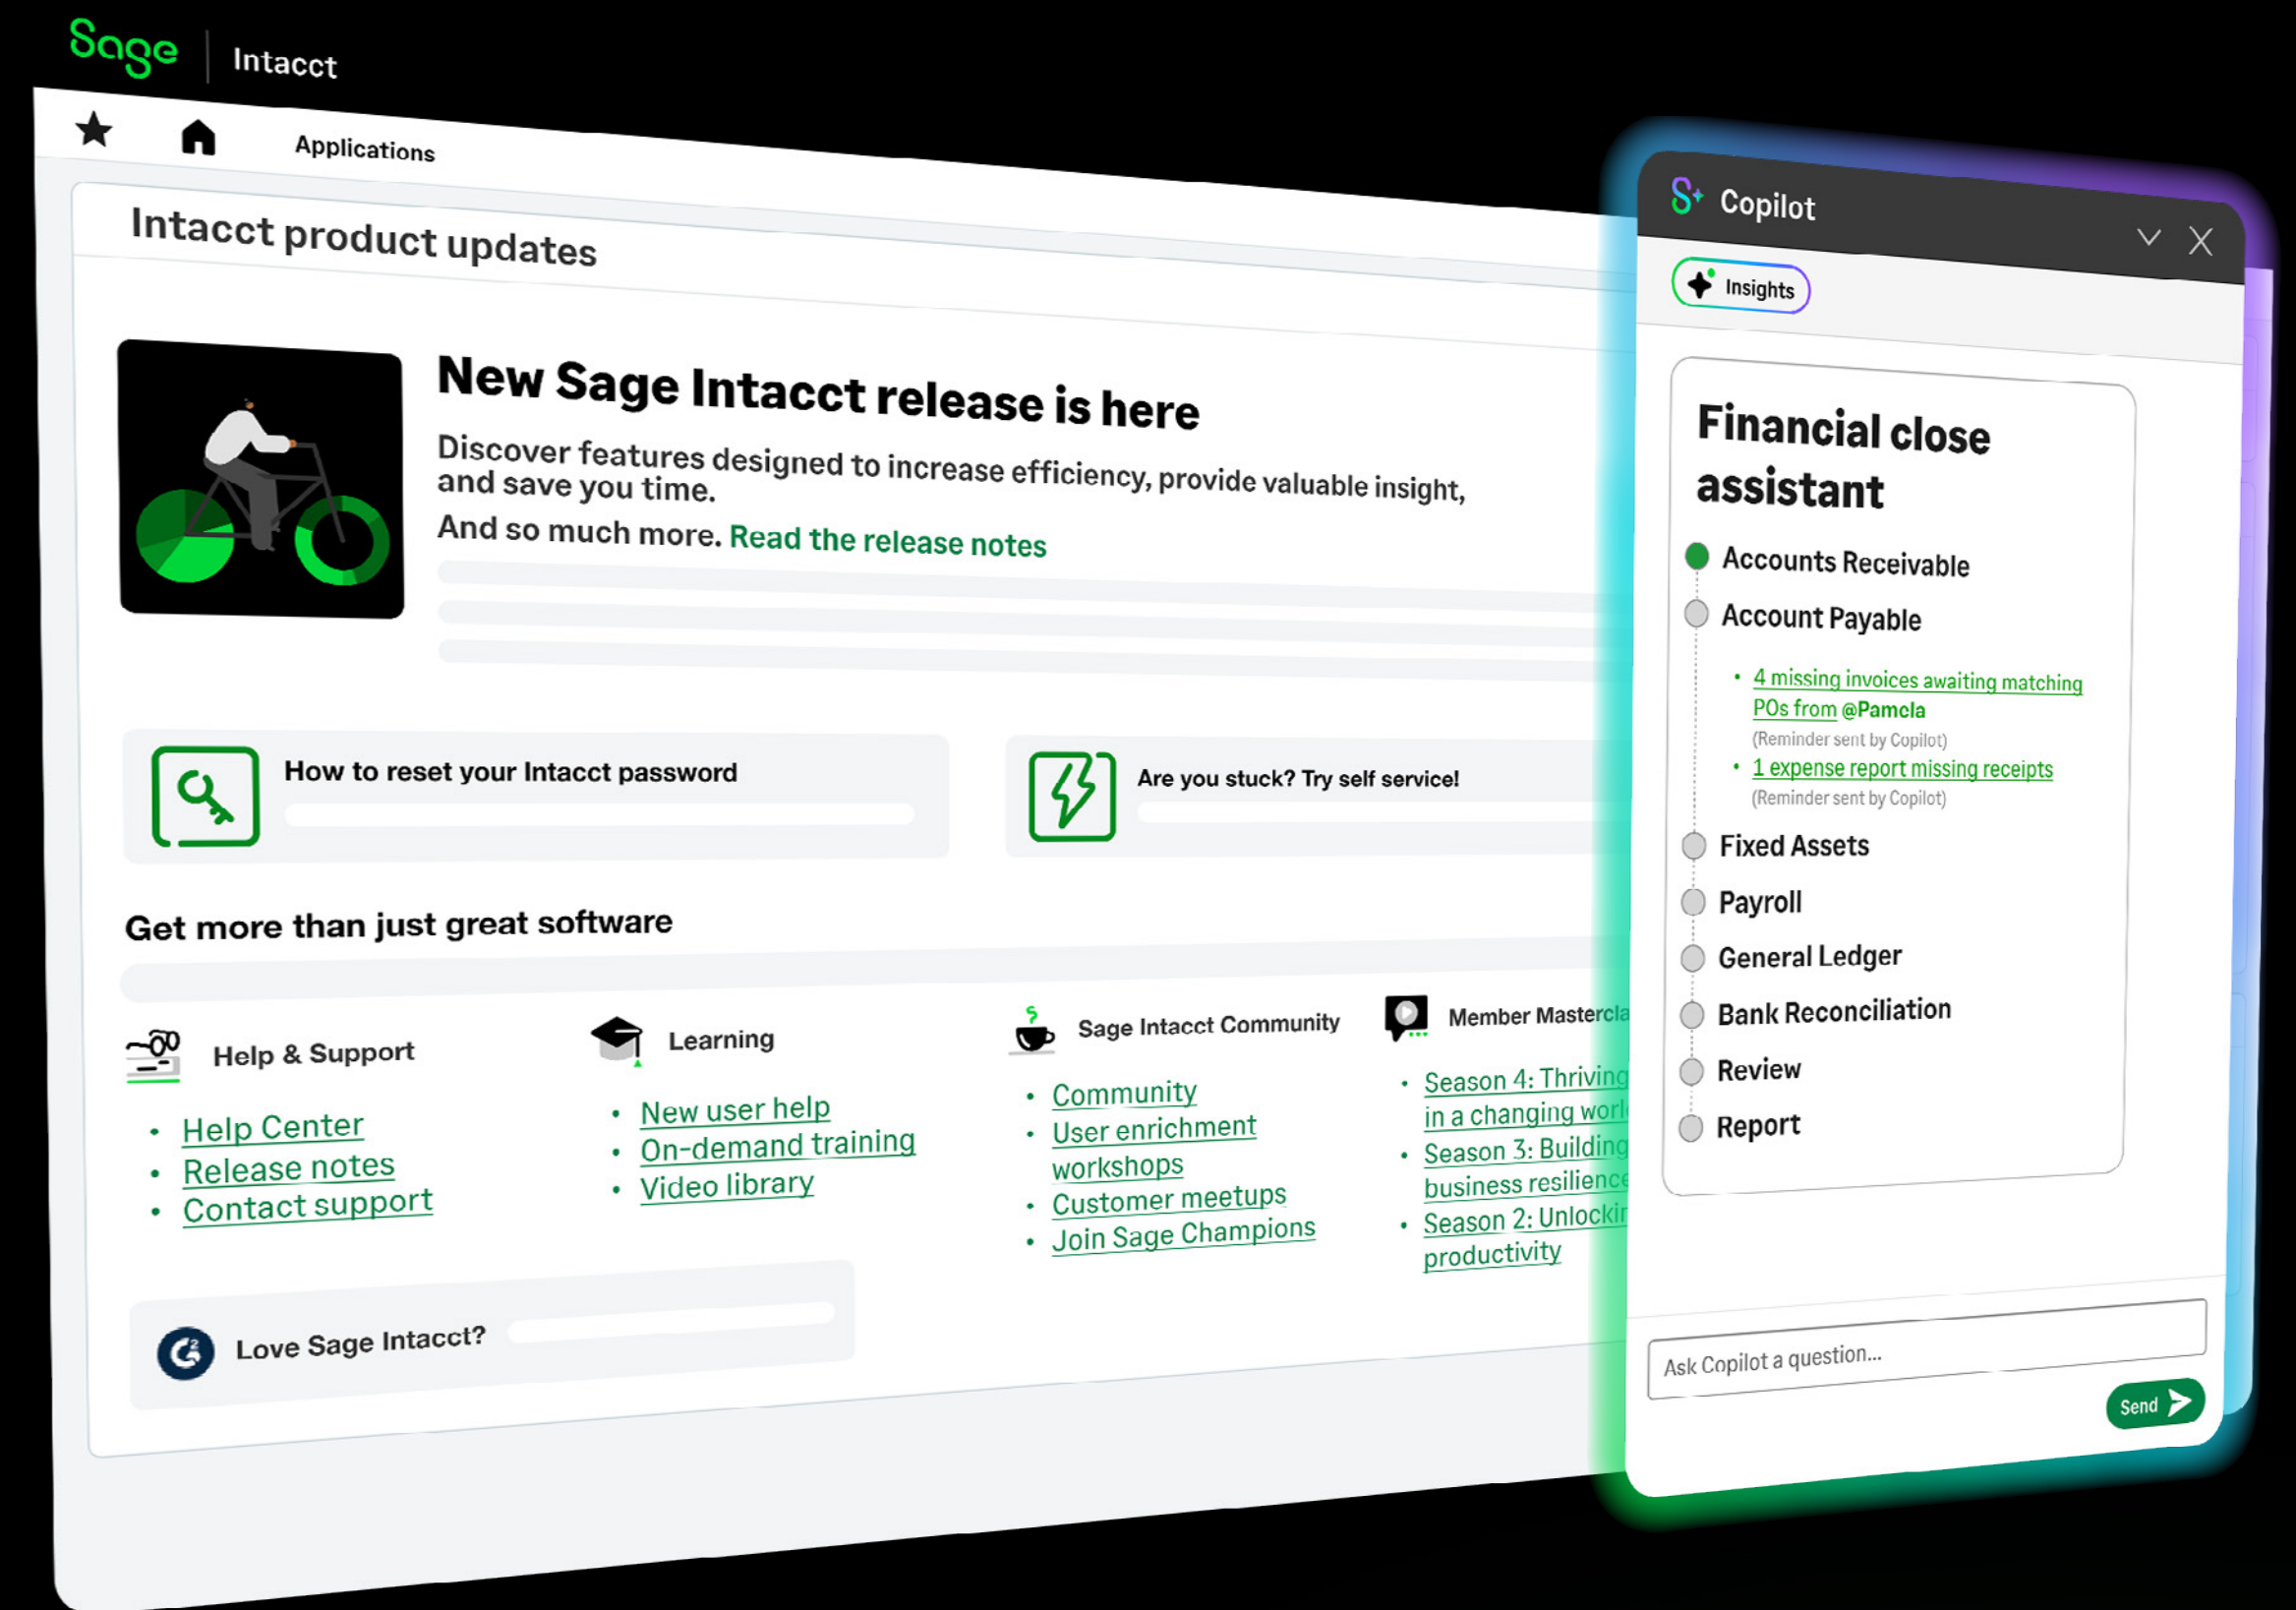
Sage | Intacct

Applications

Intacct product updates

New Sage Intacct release is here

Discover features designed to increase efficiency, provide valuable insight, and save you time.

And so much more. Read the release notes

How to reset your Intacct password

Are you stuck? Try self service!

Get more than just great software

Help & Support
- Help Center
- Release notes
- Contact support

Learning
- New user help
- On-demand training
- Video library

Sage Intacct Community
- Community
- User enrichment workshops
- Customer meetups
- Join Sage Champions

Member Mastercla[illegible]
- Season 4: Thriving in a changing worl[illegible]
- Season 3: Building business resilienc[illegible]
- Season 2: Unlocki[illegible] productivity

Love Sage Intacct?

Copilot

Insights

Financial close assistant

Accounts Receivable
Account Payable
- 4 missing invoices awaiting matching POs from @Pamcla
(Reminder sent by Copilot)
- 1 expense report missing receipts
(Reminder sent by Copilot)
Fixed Assets
Payroll
General Ledger
Bank Reconciliation
Review
Report

Ask Copilot a question...

Send